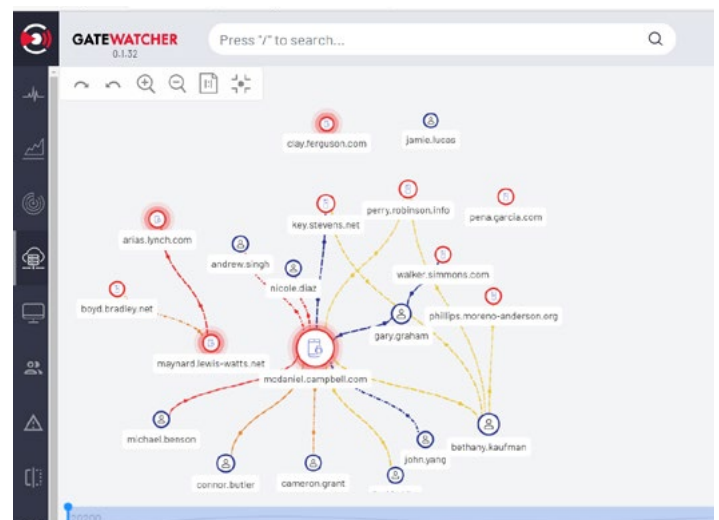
GATEWATCHER
0.1.32

Press "/" to search...

clay.ferguson.com
jamie.lucas
perry.robinson.info
pena.garcia.com
key.stevens.net
arias.lynch.com
andrew.singh
nicole.diaz
walker.simmons.com
boyd.bradley.net
phillips.moreno-anderson.org
gary.graham
maynard.lewis-watts.net
mcdaniel.campbell.com
michael.benson
bethany.kaufman
john.yang
connor.butler
cameron.grant
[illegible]